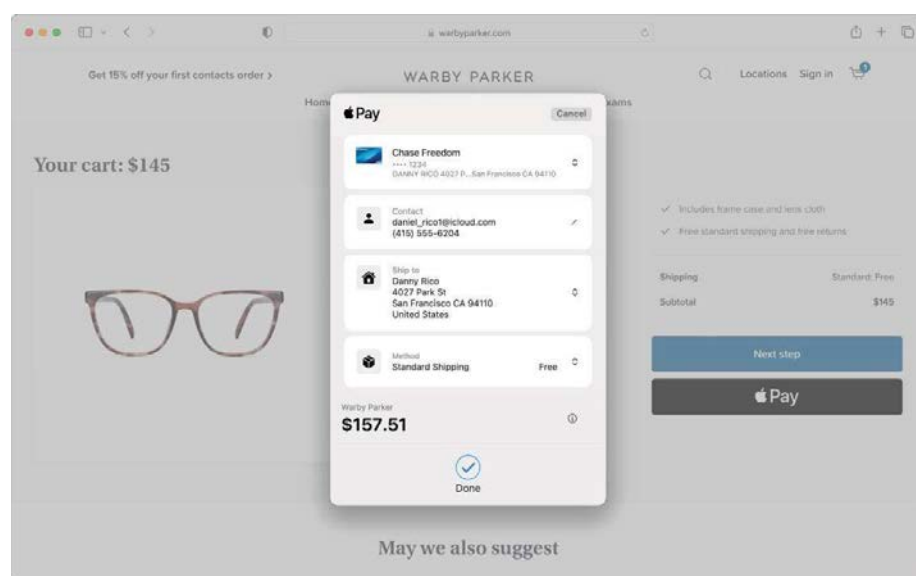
warbyparker.com

Get 15% off your first contacts order >

WARBY PARKER

Locations Sign in

Hom

xams

Your cart: $145

Pay

Cancel

Chase Freedom
•••• 1234
DANNY RICO 4027 P... San Francisco CA 94110

Contact
daniel_rico1@icloud.com
(415) 555-6204

Ship to
Danny Rico
4027 Park St
San Francisco CA 94110
United States

Method
Standard Shipping
Free

Warby Parker
$157.51

Done

Includes frame case and lens cloth

Free standard shipping and free returns

| Shipping | Standard: Free |
|---|---|
| Subtotal | $145 |

Next step

Pay

May we also suggest